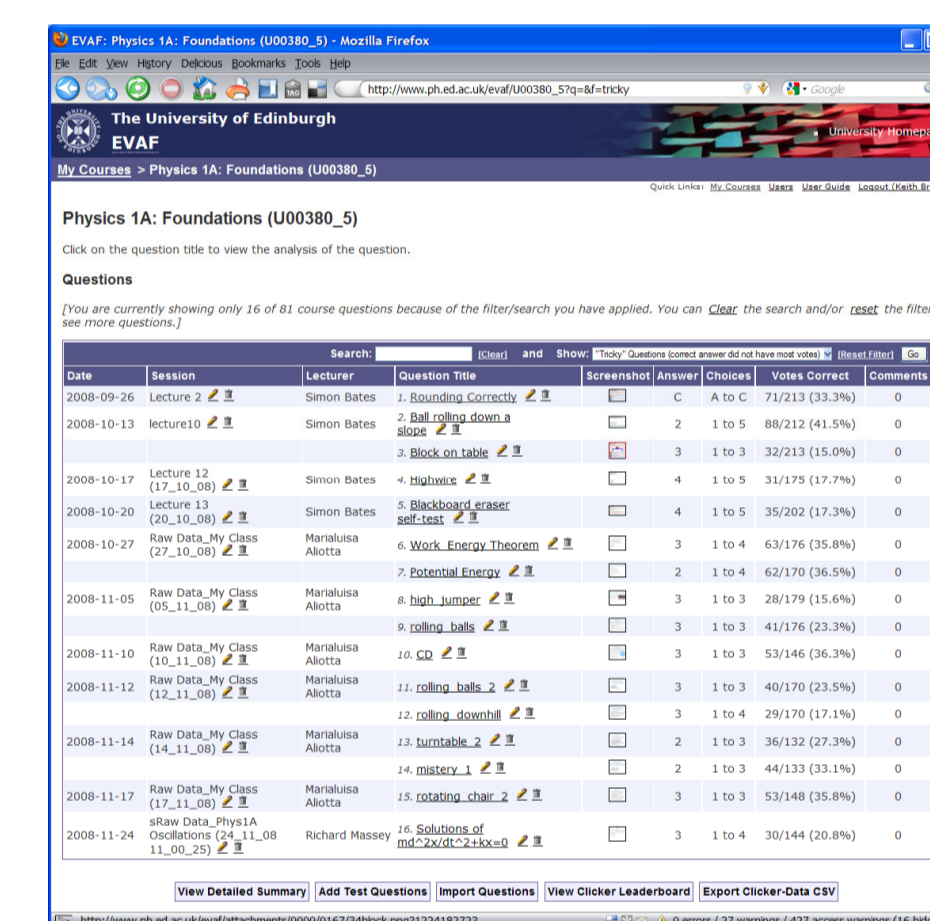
EVAF: Physics 1A: Foundations (U00380_5) - Mozilla Firefox

File Edit View History Delicious Bookmarks Tools Help

http://www.ph.ed.ac.uk/evaf/U00380_5?q=&f=tricky

Google

The University of Edinburgh
EVAF

University Homepa

My Courses > Physics 1A: Foundations (U00380_5)

Quick Links: My Courses Users User Guide Logout (Keith Br

Physics 1A: Foundations (U00380_5)

Click on the question title to view the analysis of the question.

Questions

[You are currently showing only 16 of 81 course questions because of the filter/search you have applied. You can Clear the search and/or reset the filter see more questions.]

Search: [Clear] and Show: "Tricky" Questions (correct answer did not have most votes) [Reset Filter] Go

| Date | Session | Lecturer | Question Title | Screenshot | Answer | Choices | Votes Correct | Comments |
|---|---|---|---|---|---|---|---|---|
| 2008-09-26 | Lecture 2 | Simon Bates | 1. Rounding Correctly | | C | A to C | 71/213 (33.3%) | 0 |
| 2008-10-13 | lecture10 | Simon Bates | 2. Ball rolling down a slope | | 2 | 1 to 5 | 88/212 (41.5%) | 0 |
| | | | 3. Block on table | | 3 | 1 to 3 | 32/213 (15.0%) | 0 |
| 2008-10-17 | Lecture 12 (17_10_08) | Simon Bates | 4. Highwire | | 4 | 1 to 5 | 31/175 (17.7%) | 0 |
| 2008-10-20 | Lecture 13 (20_10_08) | Simon Bates | 5. Blackboard eraser self-test | | 4 | 1 to 5 | 35/202 (17.3%) | 0 |
| 2008-10-27 | Raw Data_My Class (27_10_08) | Marialuisa Aliotta | 6. Work Energy Theorem | | 3 | 1 to 4 | 63/176 (35.8%) | 0 |
| | | | 7. Potential Energy | | 2 | 1 to 4 | 62/170 (36.5%) | 0 |
| 2008-11-05 | Raw Data_My Class (05_11_08) | Marialuisa Aliotta | 8. high jumper | | 3 | 1 to 3 | 28/179 (15.6%) | 0 |
| | | | 9. rolling balls | | 3 | 1 to 3 | 41/176 (23.3%) | 0 |
| 2008-11-10 | Raw Data_My Class (10_11_08) | Marialuisa Aliotta | 10. CD | | 3 | 1 to 3 | 53/146 (36.3%) | 0 |
| 2008-11-12 | Raw Data_My Class (12_11_08) | Marialuisa Aliotta | 11. rolling balls 2 | | 3 | 1 to 3 | 40/170 (23.5%) | 0 |
| | | | 12. rolling downhill | | 3 | 1 to 4 | 29/170 (17.1%) | 0 |
| 2008-11-14 | Raw Data_My Class (14_11_08) | Marialuisa Aliotta | 13. turntable 2 | | 2 | 1 to 3 | 36/132 (27.3%) | 0 |
| | | | 14. mistery 1 | | 2 | 1 to 3 | 44/133 (33.1%) | 0 |
| 2008-11-17 | Raw Data_My Class (17_11_08) | Marialuisa Aliotta | 15. rotating chair 2 | | 3 | 1 to 3 | 53/148 (35.8%) | 0 |
| 2008-11-24 | sRaw Data_Phys1A Oscillations (24_11_08 11_00_25) | Richard Massey | 16. Solutions of md^2x/dt^2+kx=0 | | 3 | 1 to 4 | 30/144 (20.8%) | 0 |

View Detailed Summary | Add Test Questions | Import Questions | View Clicker Leaderboard | Export Clicker-Data CSV

http://www.ph.ed.ac.uk/evaf/attachments/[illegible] 0 errors / 27 warnings / 427 access warnings (16 hid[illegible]